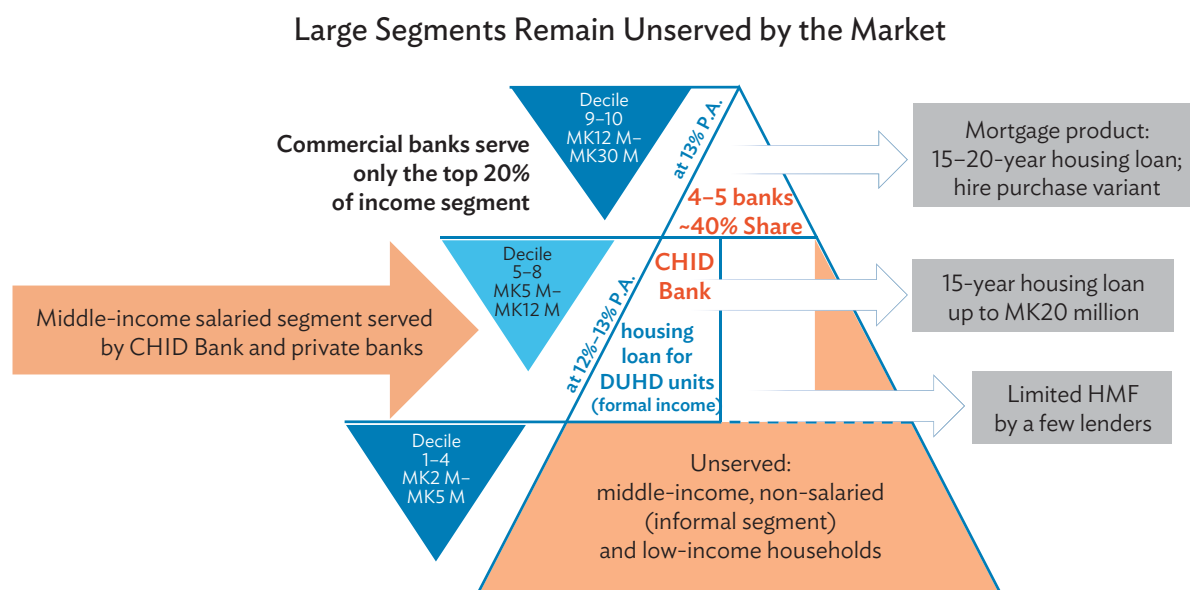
Large Segments Remain Unserved by the Market

Decile 9–10 MK12 M– MK30 M

Commercial banks serve only the top 20% of income segment

at 13% P.A.

4–5 banks ~40% Share

Mortgage product: 15–20-year housing loan; hire purchase variant

Decile 5–8 MK5 M– MK12 M

CHID Bank

15-year housing loan up to MK20 million

Middle-income salaried segment served by CHID Bank and private banks

at 12%–13% P.A.

housing loan for DUHD units (formal income)

Limited HMF by a few lenders

Decile 1–4 MK2 M– MK5 M

Unserved: middle-income, non-salaried (informal segment) and low-income households